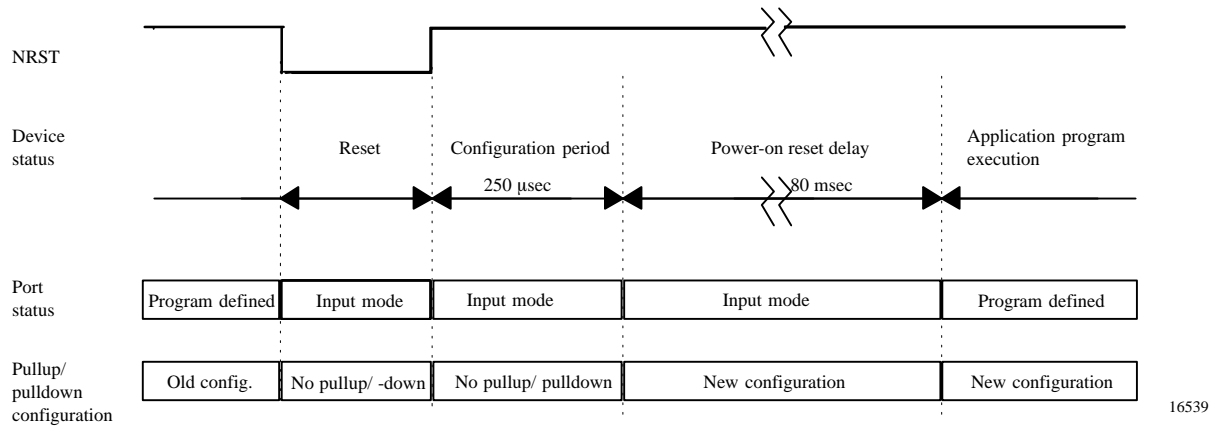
NRST

Device status

Reset

Configuration period

250 µsec

Power-on reset delay

80 msec

Application program execution

Port status

Program defined

Input mode

Input mode

Input mode

Program defined

Pullup/ pulldown configuration

Old config.

No pullup/ -down

No pullup/ pulldown

New configuration

New configuration

16539